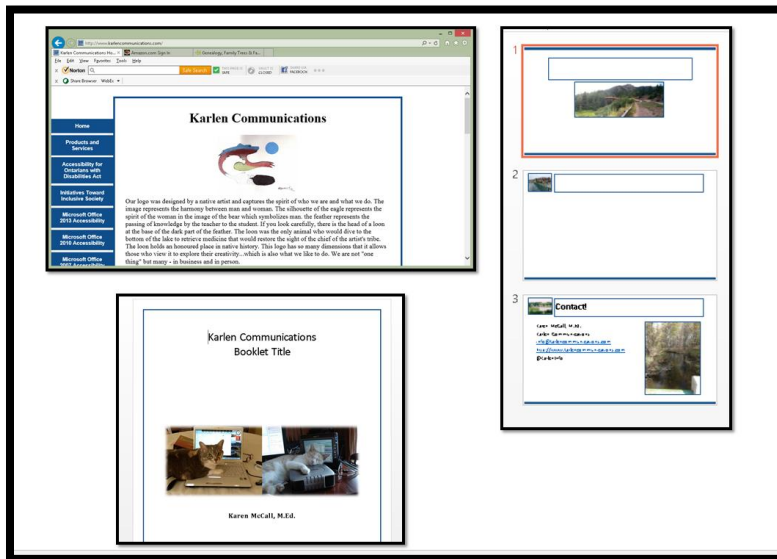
http://www.karlencommunications.com/

Karlen Communications Ho... × Amazon.com Sign In Genealogy, Family Trees & Fa...

File Edit View Favorites Tools Help

Norton Safe Search

Share Browser WebEx

Karlen Communications

Home

Products and Services

Accessibility for Ontarians with Disabilities Act

Initiatives Toward Inclusive Society

Microsoft Office 2013 Accessibility

Microsoft Office 2010 Accessibility

Microsoft Office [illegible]

Our logo was designed by a native artist and captures the spirit of who we are and what we do. The image represents the harmony between man and woman. The silhouette of the eagle represents the spirit of the woman in the image of the bear which symbolizes man. the feather represents the passing of knowledge by the teacher to the student. If you look carefully, there is the head of a loon at the base of the dark part of the feather. The loon was the only animal who would dive to the bottom of the lake to retrieve medicine that would restore the sight of the chief of the artist's tribe. The loon holds an honoured place in native history. This logo has so many dimensions that it allows those who view it to explore their creativity...which is also what we like to do. We are not "one thing" but many - in business and in person.

1

2

3

Contact!

Karen McCall, M.Ed.
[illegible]
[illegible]
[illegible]
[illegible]

Karlen Communications
Booklet Title

Karen McCall, M.Ed.